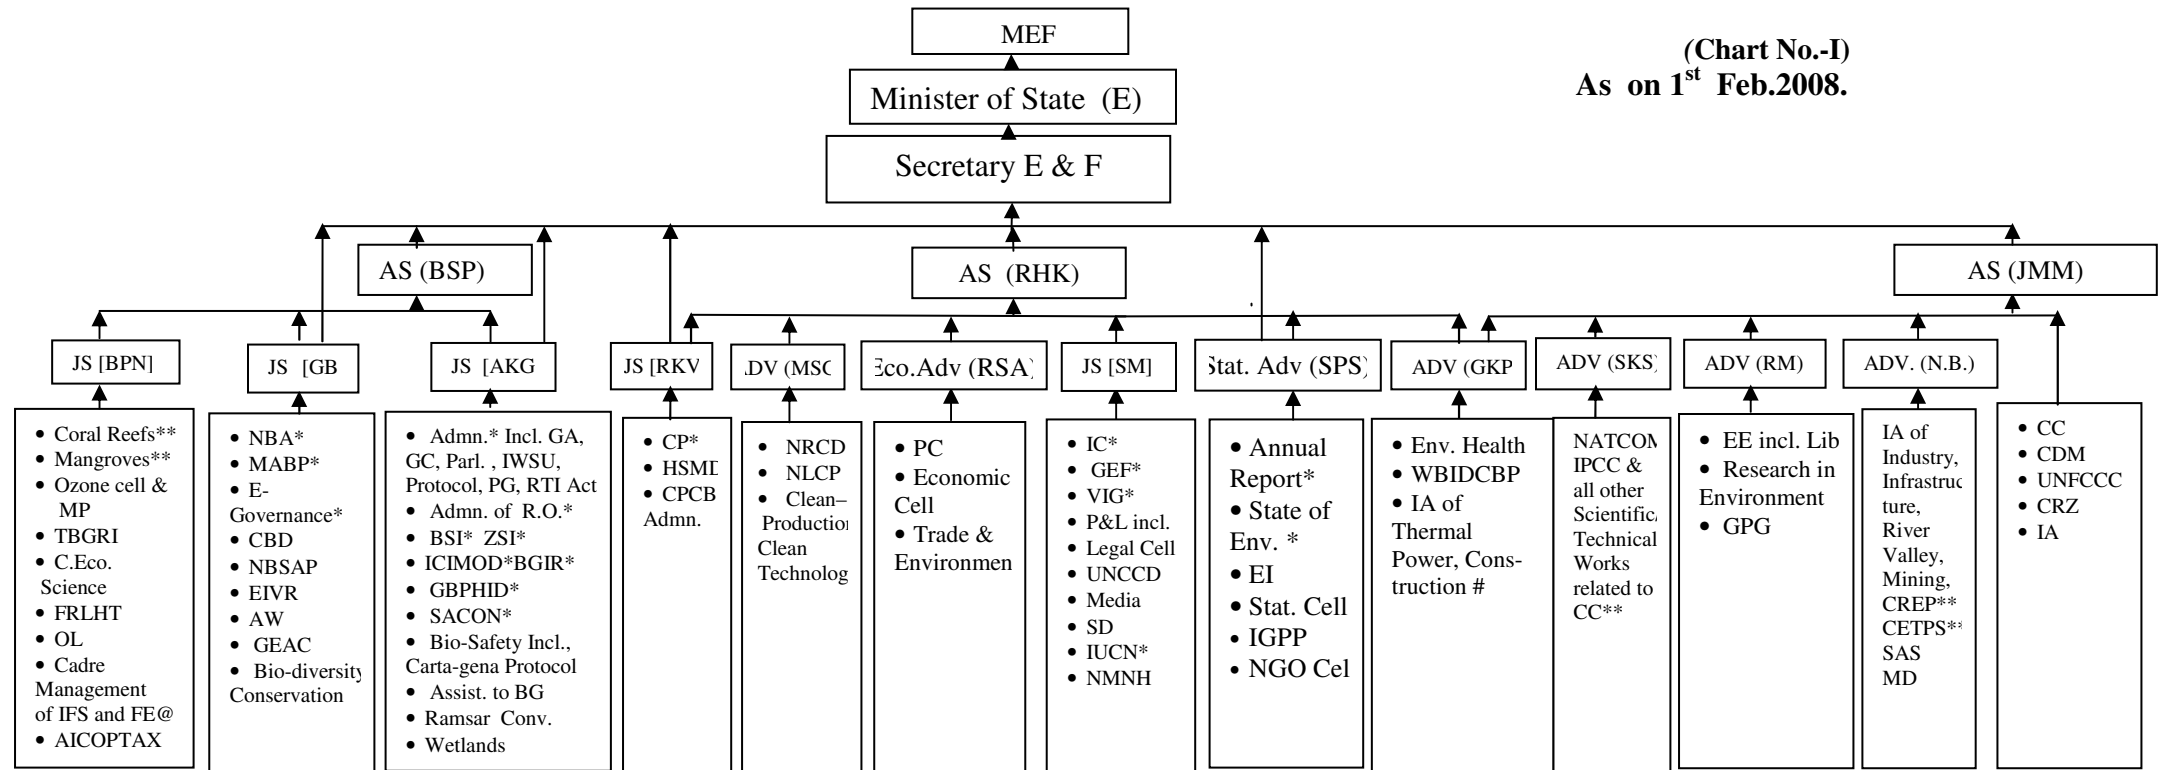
MEF

(Chart No.-I)
As on 1$^{st}$ Feb.2008.

Minister of State (E)

Secretary E & F

AS (BSP)

AS (RHK)

AS (JMM)

JS [BPN]

- Coral Reefs**
- Mangroves**
- Ozone cell & MP
- TBGRI
- C.Eco. Science
- FRLHT
- OL
- Cadre Management of IFS and FE@
- AICOPTAX

JS [GB

- NBA*
- MABP*
- E-Governance*
- CBD
- NBSAP
- EIVR
- AW
- GEAC
- Bio-diversity Conservation

JS [AKG

- Admn.* Incl. GA, GC, Parl. , IWSU, Protocol, PG, RTI Act
- Admn. of R.O.*
- BSI* ZSI*
- ICIMOD*BGIR*
- GBPHID*
- SACON*
- Bio-Safety Incl., Carta-gena Protocol
- Assist. to BG
- Ramsar Conv.
- Wetlands

JS [RKV

- CP*
- HSMD
- CPCB Admn.

.DV (MSC

- NRCD
- NLCP
- Clean– Productior Clean Technolog

Eco.Adv (RSA)

- PC
- Economic Cell
- Trade & Environmen

JS [SM]

- IC*
- GEF*
- VIG*
- P&L incl.
- Legal Cell
- UNCCD
- Media
- SD
- IUCN*
- NMNH

Stat. Adv (SPS)

- Annual Report*
- State of Env. *
- EI
- Stat. Cell
- IGPP
- NGO Cel

ADV (GKP

- Env. Health
- WBIDCBP
- IA of Thermal Power, Construction #

ADV (SKS)

NATCOM IPCC & all other Scientifica Technical Works related to CC**

ADV (RM)

- EE incl. Lib
- Research in Environment
- GPG

ADV. (N.B.)

IA of Industry, Infrastructure, River Valley, Mining, CREP** CETPS** SAS MD

- CC
- CDM
- UNFCCC
- CRZ
- IA